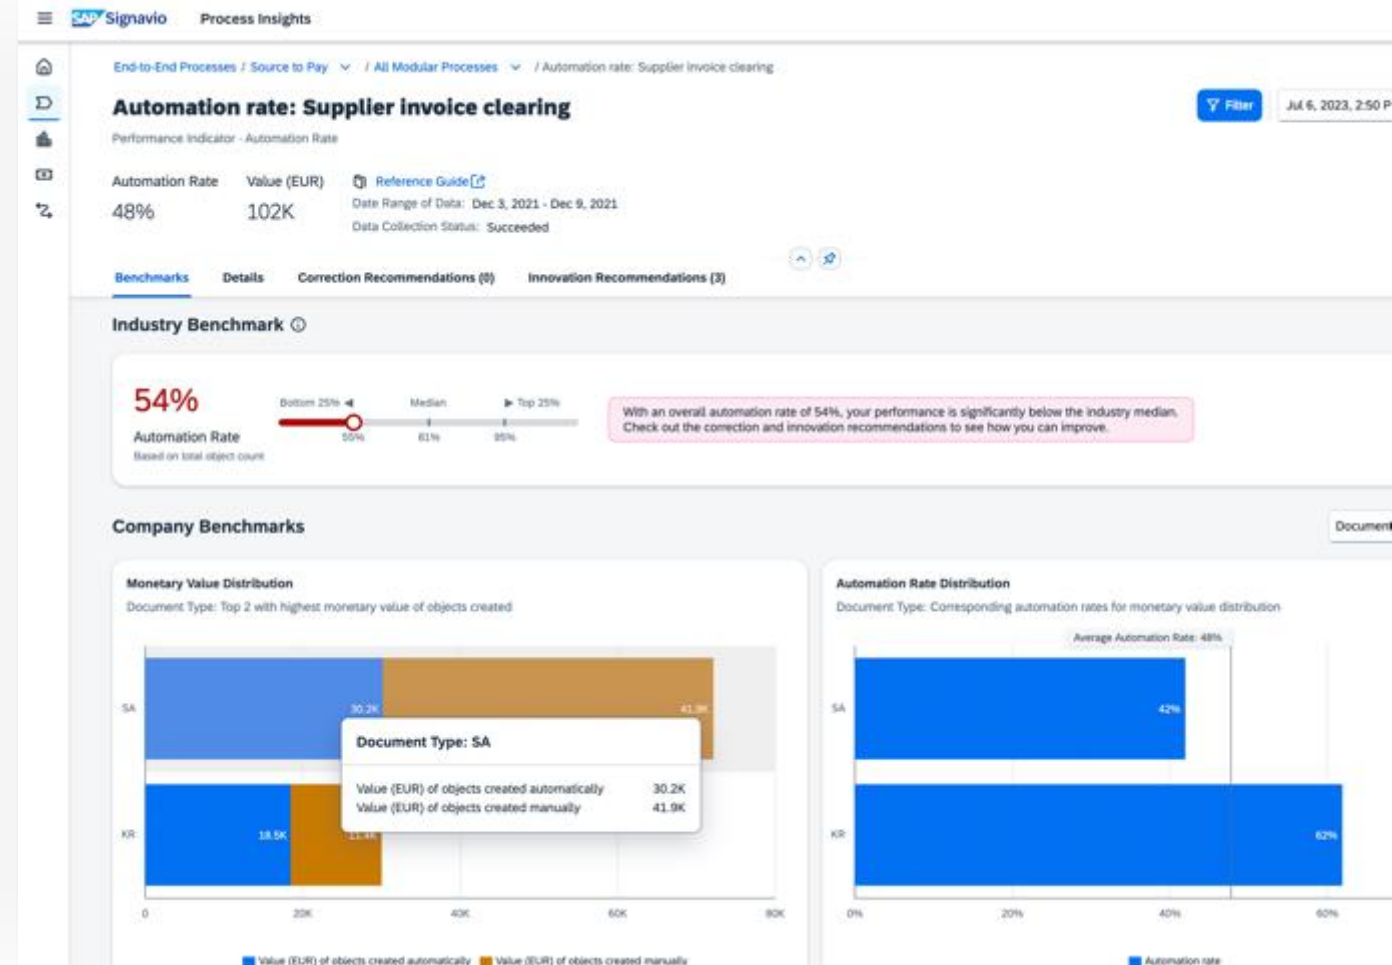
SAP Signavio Process Insights

End-to-End Processes / Source to Pay / All Modular Processes / Automation rate: Supplier invoice clearing

Automation rate: Supplier invoice clearing

Filter

Jul 6, 2023, 2:50 P

Performance Indicator · Automation Rate

Automation Rate
48%

Value (EUR)
102K

Reference Guide
Date Range of Data: Dec 3, 2021 - Dec 9, 2021
Data Collection Status: Succeeded

Benchmarks Details Correction Recommendations (0) Innovation Recommendations (3)

Industry Benchmark

54%
Automation Rate
Based on total object count

Bottom 25% Median Top 25%
50% 61% 85%

With an overall automation rate of 54%, your performance is significantly below the industry median. Check out the correction and innovation recommendations to see how you can improve.

Company Benchmarks

Document

Monetary Value Distribution
Document Type: Top 2 with highest monetary value of objects created

SA 30.2K 41.9K
KR 18.5K 11.4K

Document Type: SA
Value (EUR) of objects created automatically 30.2K
Value (EUR) of objects created manually 41.9K

0 20K 40K 60K 80K

Value (EUR) of objects created automatically Value (EUR) of objects created manually

Automation Rate Distribution
Document Type: Corresponding automation rates for monetary value distribution

Average Automation Rate: 48%

SA 42%
KR 62%

0% 20% 40% 60%

Automation rate